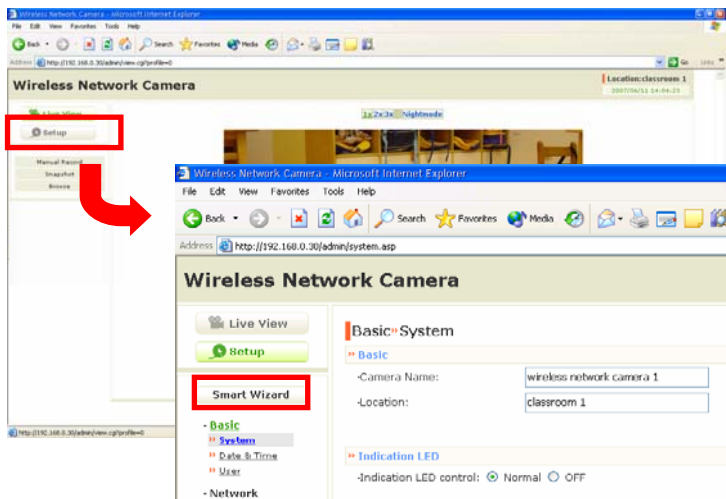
Wireless Network Camera - Microsoft Internet Explorer
File Edit View Favorites Tools Help
Back Search Favorites Media
Address http://192.168.0.30/admin/view.cgi?profile=0
Go Links
Wireless Network Camera
Location:classroom 1
2007/06/11 14:04:23
Live View
Setup
1x 2x 3x Nightmode
Manual Record
Snapshot
Browse
http://192.168.0.30/admin/view.cgi?profile=0

Wireless Network Camera - Microsoft Internet Explorer
File Edit View Favorites Tools Help
Back Search Favorites Media
Address http://192.168.0.30/admin/system.asp
Wireless Network Camera
Live View
Setup
Smart Wizard
- Basic
» System
» Date & Time
» User
- Network
Basic » System
» Basic
-Camera Name: wireless network camera 1
-Location: classroom 1
» Indication LED
-Indication LED control: Normal OFF